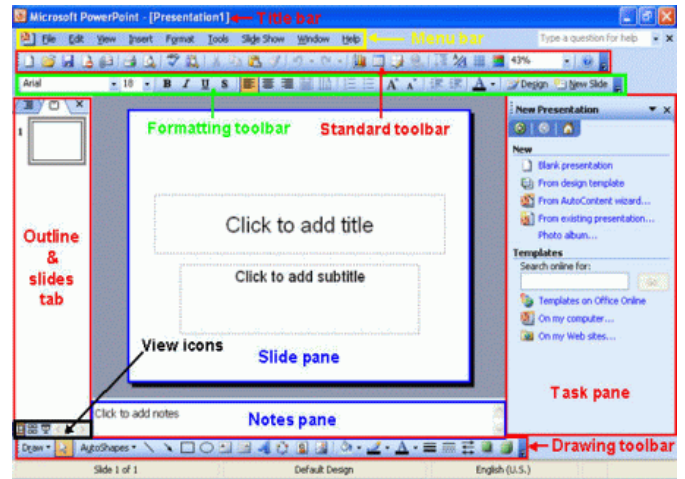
Microsoft PowerPoint - [Presentation1] Title bar

File Edit View Insert Format Tools Slide Show Window Help Menu bar Type a question for help

43%

Arial 10 B I U S A Design New Slide

Formatting toolbar Standard toolbar

1

Outline & slides tab

Click to add title

Click to add subtitle

View icons

Slide pane

Click to add notes

Notes pane

New Presentation

New
Blank presentation
From design template
From AutoContent wizard...
From existing presentation...
Photo album...

Templates
Search online for:
Go
Templates on Office Online
On my computer...
On my Web sites...

Task pane

Draw AutoShapes

Drawing toolbar

Slide 1 of 1 Default Design English (U.S.)